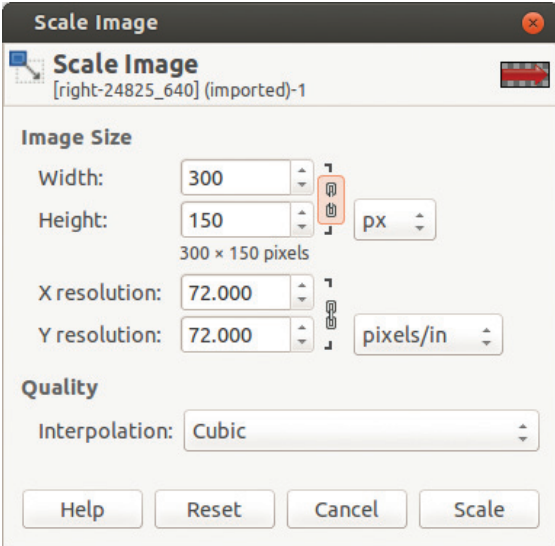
Scale Image

Scale Image
[right-24825_640] (imported)-1

Image Size

Width: 300

Height: 150 px

300 × 150 pixels

X resolution: 72.000

Y resolution: 72.000 pixels/in

Quality

Interpolation: Cubic

Help Reset Cancel Scale